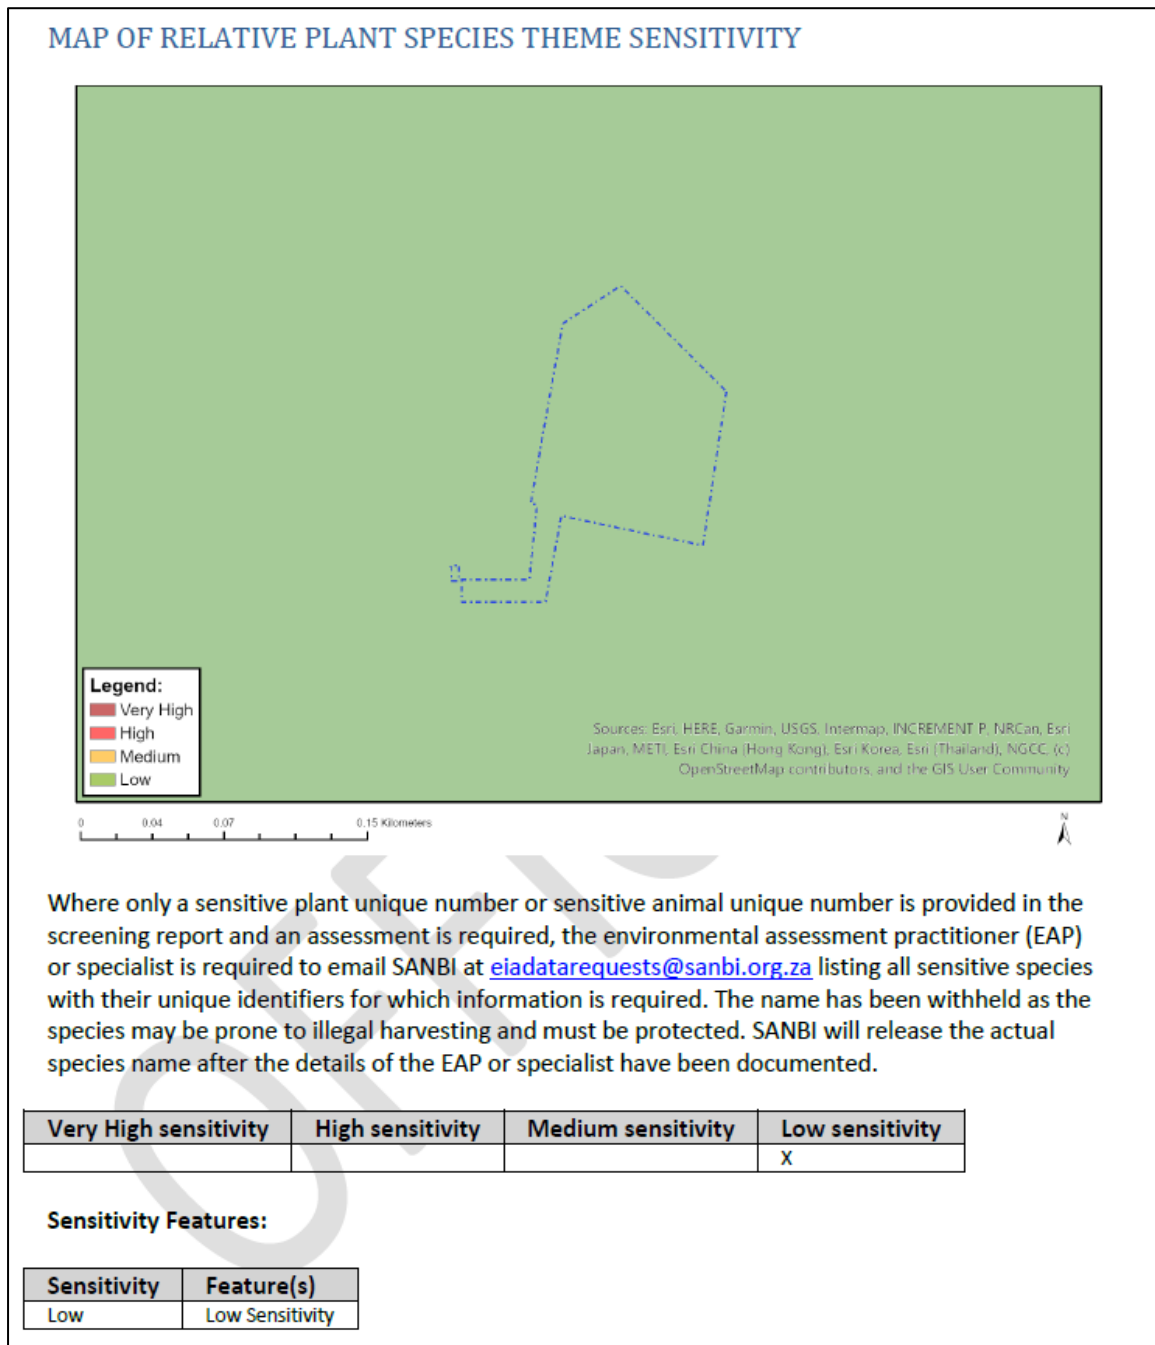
MAP OF RELATIVE PLANT SPECIES THEME SENSITIVITY

Legend:
Very High
High
Medium
Low

Sources: Esri, HERE, Garmin, USGS, Intermap, INCREMENT P, NRCan, Esri Japan, METI, Esri China (Hong Kong), Esri Korea, Esri (Thailand), NGCC, (c) OpenStreetMap contributors, and the GIS User Community

0 0.04 0.07 0.15 Kilometers

N

Where only a sensitive plant unique number or sensitive animal unique number is provided in the screening report and an assessment is required, the environmental assessment practitioner (EAP) or specialist is required to email SANBI at eiadatarequests@sanbi.org.za listing all sensitive species with their unique identifiers for which information is required. The name has been withheld as the species may be prone to illegal harvesting and must be protected. SANBI will release the actual species name after the details of the EAP or specialist have been documented.

| Very High sensitivity | High sensitivity | Medium sensitivity | Low sensitivity |
|---|---|---|---|
| | | | X |

Sensitivity Features:

| Sensitivity | Feature(s) |
|---|---|
| Low | Low Sensitivity |